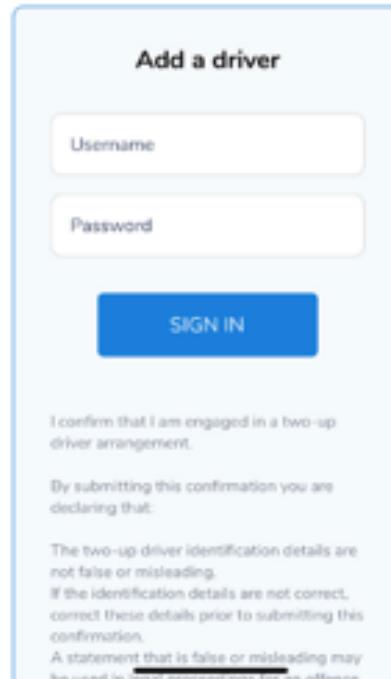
Add a driver

Username

Password

SIGN IN

I confirm that I am engaged in a two-up driver arrangement.

By submitting this confirmation you are declaring that:

The two-up driver identification details are not false or misleading.
If the identification details are not correct, correct these details prior to submitting this confirmation.
A statement that is false or misleading may be used in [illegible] proceedings for an offence.